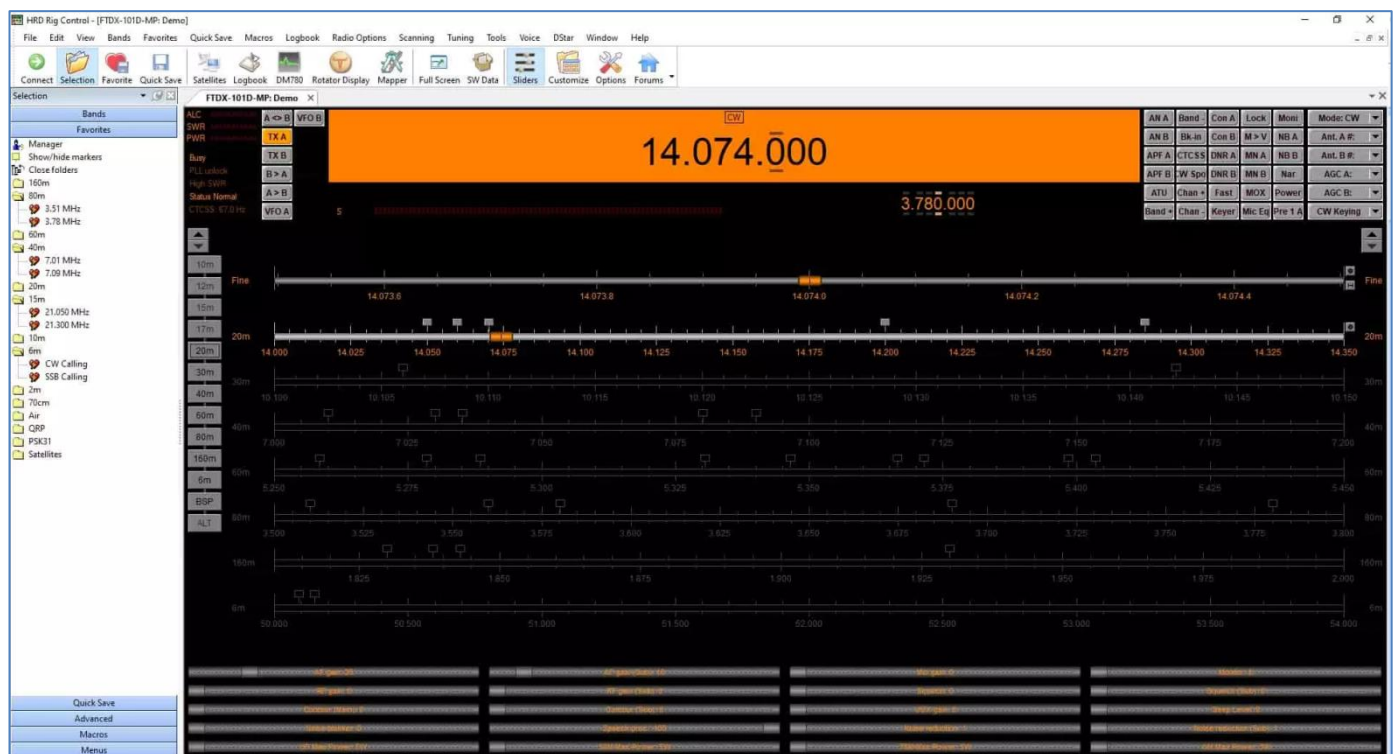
HRD Rig Control - [FTDX-101D-MP: Demo]

File Edit View Bands Favorites Quick Save Macros Logbook Radio Options Scanning Tuning Tools Voice DStar Window Help

Connect Selection Favorite Quick Save Satellites Logbook DM780 Rotator Display Mapper Full Screen SW Data Sliders Customize Options Forums

Selection

Bands
Favorites
Manager
Show/hide markers
Close folders
160m
80m
3.51 MHz
3.78 MHz
60m
40m
7.01 MHz
7.09 MHz
20m
15m
21.050 MHz
21.300 MHz
10m
6m
CW Calling
SSB Calling
2m
70cm
Air
QRP
PSK31
Satellites

Quick Save
Advanced
Macros
Menus

FTDX-101D-MP: Demo

ALC
SWR
PWR
Busy
PLL unlock
High SWR
Status Normal
CTCSS: 67.0 Hz

A <> B
VFO B
TX A
TX B
B > A
A > B
VFO A

CW
14.074.000
3.780.000
S

AN A | Band - | Con A | Lock | Moni | Mode: CW
AN B | Bk-in | Con B | M > V | NB A | Ant. A #:
APF A | CTCSS | DNR A | MN A | NB B | Ant. B #:
APF B | CW Spo | DNR B | MN B | Nar | AGC A:
ATU | Chan + | Fast | MOX | Power | AGC B:
Band + | Chan - | Keyer | Mic Eq | Pre 1 A | CW Keying

10m
12m
15m
17m
20m
30m
40m
60m
80m
160m
6m
BSP
ALT

Fine
14.073.6 14.073.8 14.074.0 14.074.2 14.074.4
Fine

20m
14.000 14.025 14.050 14.075 14.100 14.125 14.150 14.175 14.200 14.225 14.250 14.275 14.300 14.325 14.350
20m

30m
10.100 10.105 10.110 10.115 10.120 10.125 10.130 10.135 10.140 10.145 10.150
30m

40m
7.000 7.025 7.050 7.075 7.100 7.125 7.150 7.175 7.200
40m

60m
5.250 5.275 5.300 5.325 5.350 5.375 5.400 5.425 5.450
60m

80m
3.500 3.525 3.550 3.575 3.600 3.625 3.650 3.675 3.700 3.725 3.750 3.775 3.800
80m

160m
1.825 1.850 1.875 1.900 1.925 1.950 1.975 2.000
160m

6m
50.000 50.500 51.000 51.500 52.000 52.500 53.000 53.500 54.000
6m

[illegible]